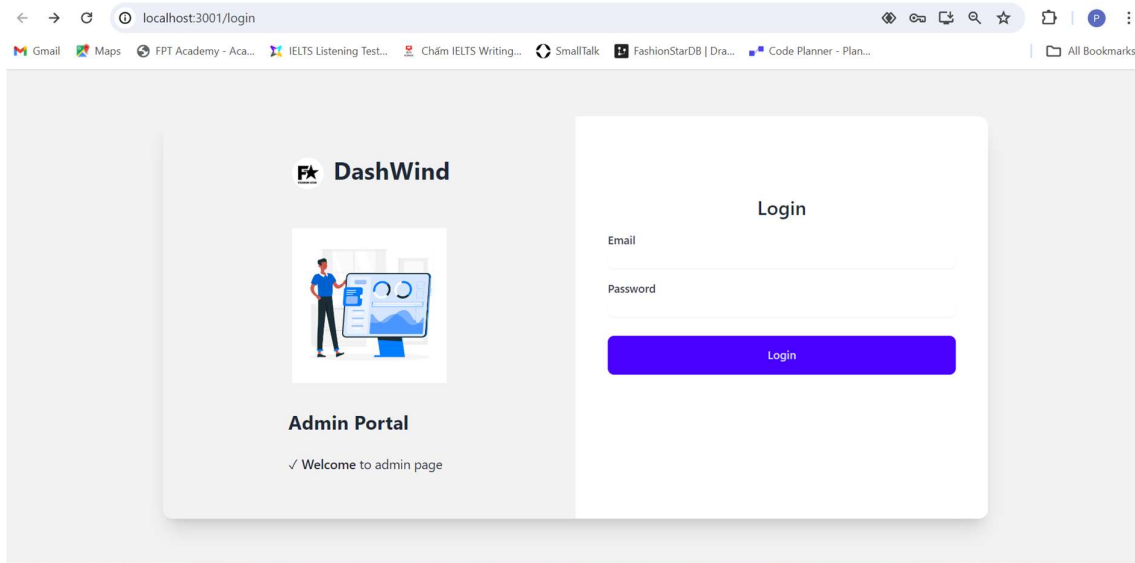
localhost:3001/login

Gmail Maps FPT Academy - Aca... IELTS Listening Test... Chấm IELTS Writing... SmallTalk FashionStarDB | Dra... Code Planner - Plan... All Bookmarks

P

DashWind

Admin Portal

✓ **Welcome** to admin page

Login

Email

Password

Login